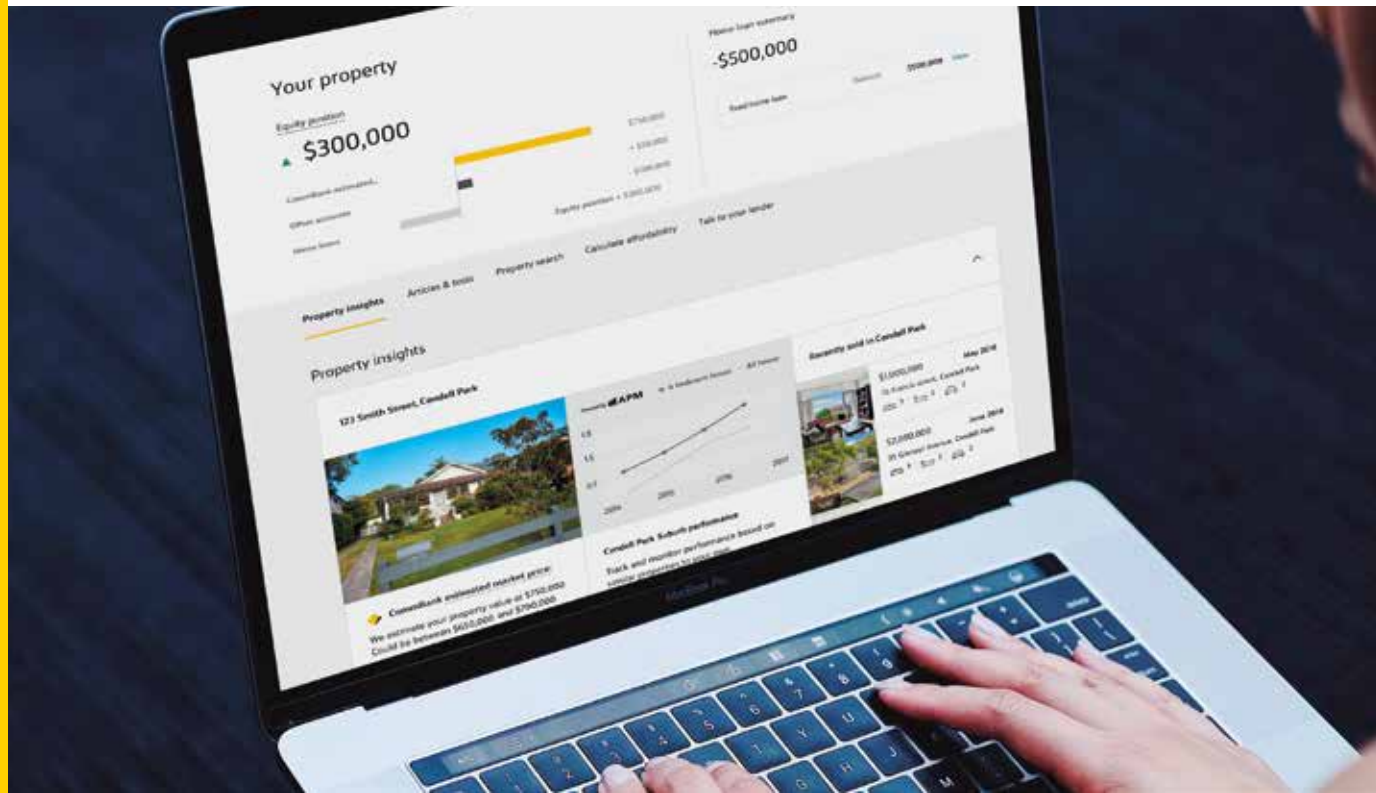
Your property

Equity position

$300,000

CommBank estimated...

Other accounts

Home loans

$750,000

+ $50,000

-$500,000

Equity position = $300,000

Home loan summary

-$500,000

Fixed home loan

Balance

$500,000

View

Property insights

Articles & tools

Property search

Calculate affordability

Talk to your lender

Property insights

123 Smith Street, Condell Park

CommBank estimated market price

We estimate your property value at $750,000
Could be between $650,000 and $790,000

APM

Condell Park Suburb performance

Track and monitor performance based on similar properties to your own

2006

2010

2016

2017

Recently sold in Condell Park

$1,000,000

May 2018

$2,000,000

June 2018

MacBook Pro